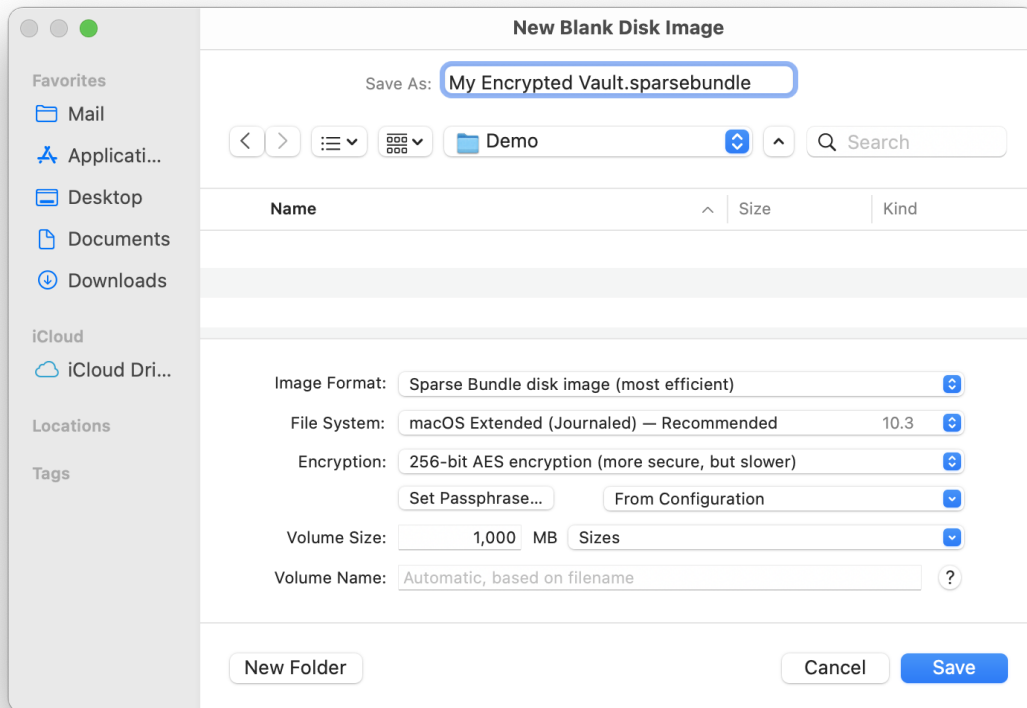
New Blank Disk Image

Favorites
Mail
Applicati...
Desktop
Documents
Downloads

iCloud
iCloud Dri...

Locations

Tags

Save As: My Encrypted Vault.sparsebundle

Demo

Search

| Name | Size | Kind |
|---|---|---|

Image Format: Sparse Bundle disk image (most efficient)

File System: macOS Extended (Journaled) — Recommended 10.3

Encryption: 256-bit AES encryption (more secure, but slower)

Set Passphrase... From Configuration

Volume Size: 1,000 MB Sizes

Volume Name: Automatic, based on filename ?

New Folder

Cancel Save